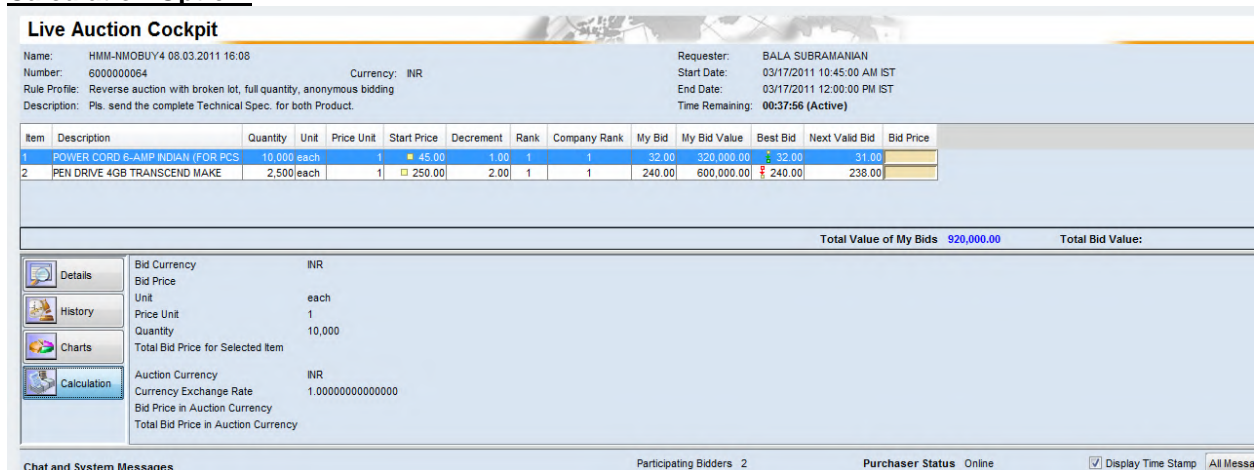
Live Auction Cockpit

Name: HMM-NMOBUY4 08.03.2011 16:08
Number: 6000000064
Currency: INR
Rule Profile: Reverse auction with broken lot, full quantity, anonymous bidding
Description: Pls. send the complete Technical Spec. for both Product.

Requester: BALA SUBRAMANIAN
Start Date: 03/17/2011 10:45:00 AM IST
End Date: 03/17/2011 12:00:00 PM IST
Time Remaining: 00:37:56 (Active)

| Item | Description | Quantity | Unit | Price Unit | Start Price | Decrement | Rank | Company Rank | My Bid | My Bid Value | Best Bid | Next Valid Bid | Bid Price |
|---|---|---|---|---|---|---|---|---|---|---|---|---|---|
| 1 | POWER CORD 6-AMP INDIAN (FOR PCS | 10,000 | each | 1 | 45.00 | 1.00 | 1 | 1 | 32.00 | 320,000.00 | 32.00 | 31.00 | |
| 2 | PEN DRIVE 4GB TRANSCEND MAKE | 2,500 | each | 1 | 250.00 | 2.00 | 1 | 1 | 240.00 | 600,000.00 | 240.00 | 238.00 | |

Total Value of My Bids 920,000.00
Total Bid Value:

Details
History
Charts
Calculation

Bid Currency INR
Bid Price
Unit each
Price Unit 1
Quantity 10,000
Total Bid Price for Selected Item

Auction Currency INR
Currency Exchange Rate 1.00000000000000
Bid Price in Auction Currency
Total Bid Price in Auction Currency

Chat and System Messages
Participating Bidders 2
Purchaser Status Online
Display Time Stamp
All Messa